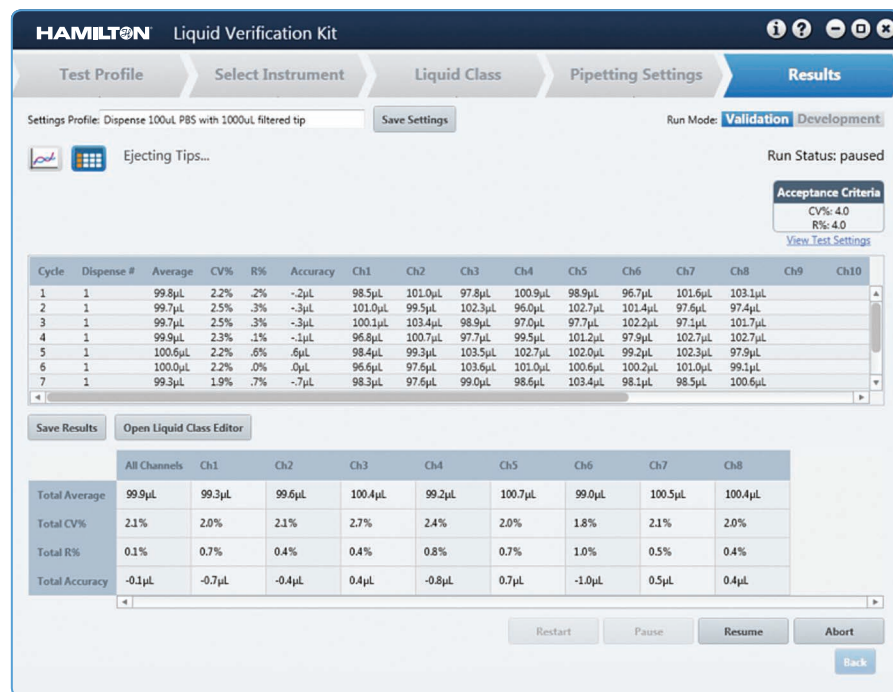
HAMILTON Liquid Verification Kit

Test Profile
Select Instrument
Liquid Class
Pipetting Settings
Results

Settings Profile: Dispense 100uL PBS with 1000uL filtered tip
Save Settings
Run Mode: Validation Development

Ejecting Tips...
Run Status: paused

Acceptance Criteria
CV%: 4.0
R%: 4.0
View Test Settings

| Cycle | Dispense # | Average | CV% | R% | Accuracy | Ch1 | Ch2 | Ch3 | Ch4 | Ch5 | Ch6 | Ch7 | Ch8 | Ch9 | Ch10 |
|---|---|---|---|---|---|---|---|---|---|---|---|---|---|---|---|
| 1 | 1 | 99.8µL | 2.2% | .2% | -.2µL | 98.5µL | 101.0µL | 97.8µL | 100.9µL | 98.9µL | 96.7µL | 101.6µL | 103.1µL | | |
| 2 | 1 | 99.7µL | 2.5% | .3% | -.3µL | 101.0µL | 99.5µL | 102.3µL | 96.0µL | 102.7µL | 101.4µL | 97.6µL | 97.4µL | | |
| 3 | 1 | 99.7µL | 2.5% | .3% | -.3µL | 100.1µL | 103.4µL | 98.9µL | 97.0µL | 97.7µL | 102.2µL | 97.1µL | 101.7µL | | |
| 4 | 1 | 99.9µL | 2.3% | .1% | -.1µL | 96.8µL | 100.7µL | 97.7µL | 99.5µL | 101.2µL | 97.9µL | 102.7µL | 102.7µL | | |
| 5 | 1 | 100.6µL | 2.2% | .6% | .6µL | 98.4µL | 99.3µL | 103.5µL | 102.7µL | 102.0µL | 99.2µL | 102.3µL | 97.9µL | | |
| 6 | 1 | 100.0µL | 2.2% | .0% | .0µL | 96.6µL | 97.6µL | 103.6µL | 101.0µL | 100.6µL | 100.2µL | 101.0µL | 99.1µL | | |
| 7 | 1 | 99.3µL | 1.9% | .7% | -.7µL | 98.3µL | 97.6µL | 99.0µL | 98.6µL | 103.4µL | 98.1µL | 98.5µL | 100.6µL | | |

Save Results
Open Liquid Class Editor

| | All Channels | Ch1 | Ch2 | Ch3 | Ch4 | Ch5 | Ch6 | Ch7 | Ch8 |
|---|---|---|---|---|---|---|---|---|---|
| Total Average | 99.9µL | 99.3µL | 99.6µL | 100.4µL | 99.2µL | 100.7µL | 99.0µL | 100.5µL | 100.4µL |
| Total CV% | 2.1% | 2.0% | 2.1% | 2.7% | 2.4% | 2.0% | 1.8% | 2.1% | 2.0% |
| Total R% | 0.1% | 0.7% | 0.4% | 0.4% | 0.8% | 0.7% | 1.0% | 0.5% | 0.4% |
| Total Accuracy | -0.1µL | -0.7µL | -0.4µL | 0.4µL | -0.8µL | 0.7µL | -1.0µL | 0.5µL | 0.4µL |

Restart
Pause
Resume
Abort
Back